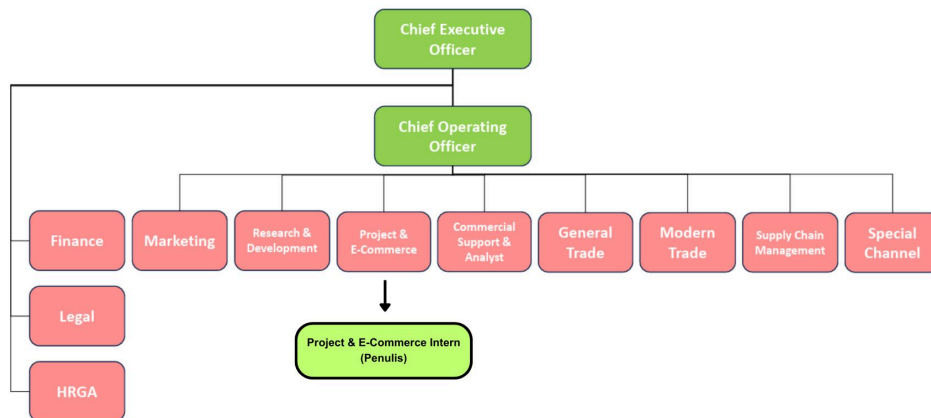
Chief Executive Officer

Chief Operating Officer

Finance

Legal

HRGA

Marketing

Research & Development

Project & E-Commerce

Commercial Support & Analyst

General Trade

Modern Trade

Supply Chain Management

Special Channel

Project & E-Commerce Intern (Penulis)